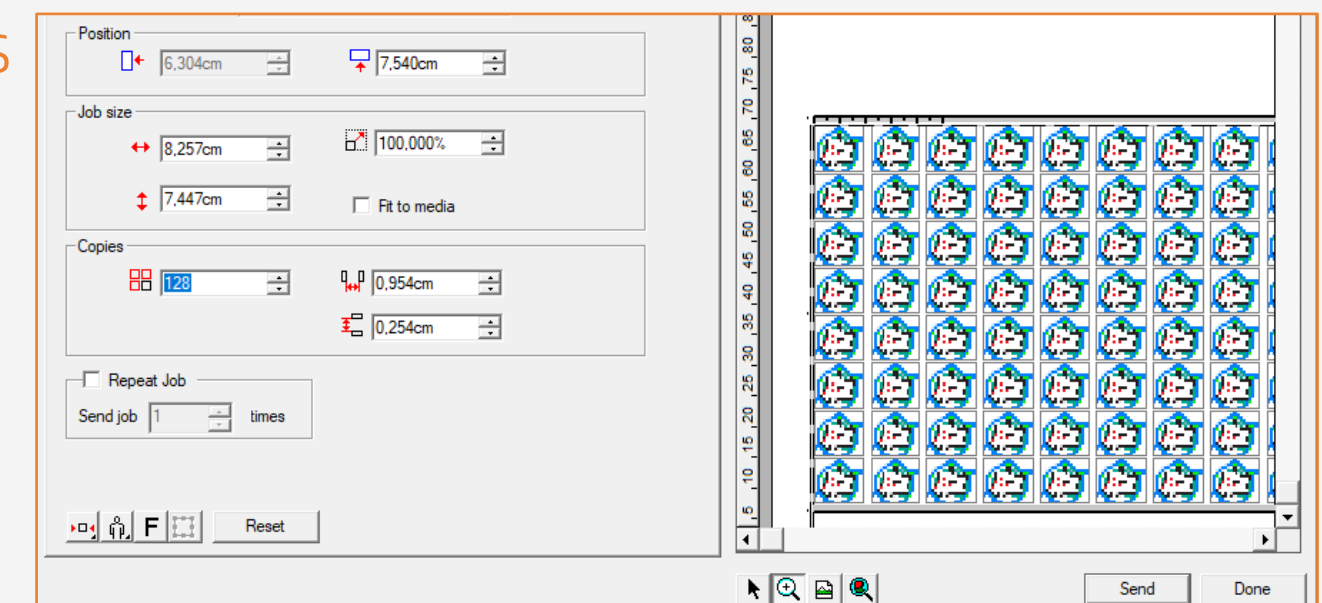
6

Position
6,304cm
7,540cm

Job size
8,257cm
100,000%
7,447cm
Fit to media

Copies
128
0,954cm
0,254cm

Repeat Job
Send job 1 times

F
Reset

80
75
70
65
60
55
50
45
40
35
30
25
20
15
10
5

Send
Done